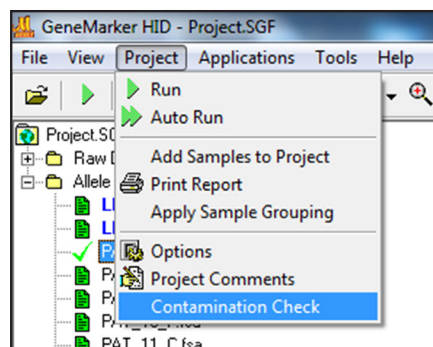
GeneMarker HID - Project.SGF

File View Project Applications Tools Help

Run
Auto Run
Add Samples to Project
Print Report
Apply Sample Grouping
Options
Project Comments
Contamination Check

Project.S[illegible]
Raw D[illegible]
Allele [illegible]
L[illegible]
L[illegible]
PA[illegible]
PA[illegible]
PA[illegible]
PA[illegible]
PAT_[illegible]
PAT_11_C.fsa